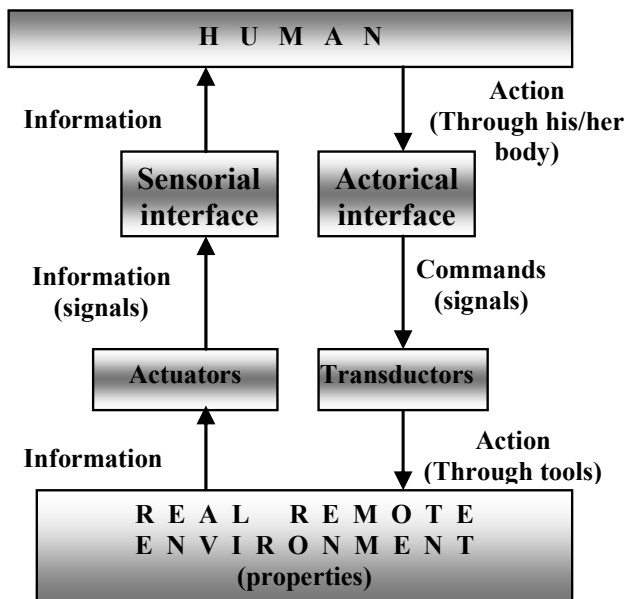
H U M A N

Information

Action (Through his/her body)

Sensorial interface

Actorical interface

Information (signals)

Commands (signals)

Actuators

Transductors

Information

Action (Through tools)

R E A L R E M O T E E N V I R O N M E N T (properties)